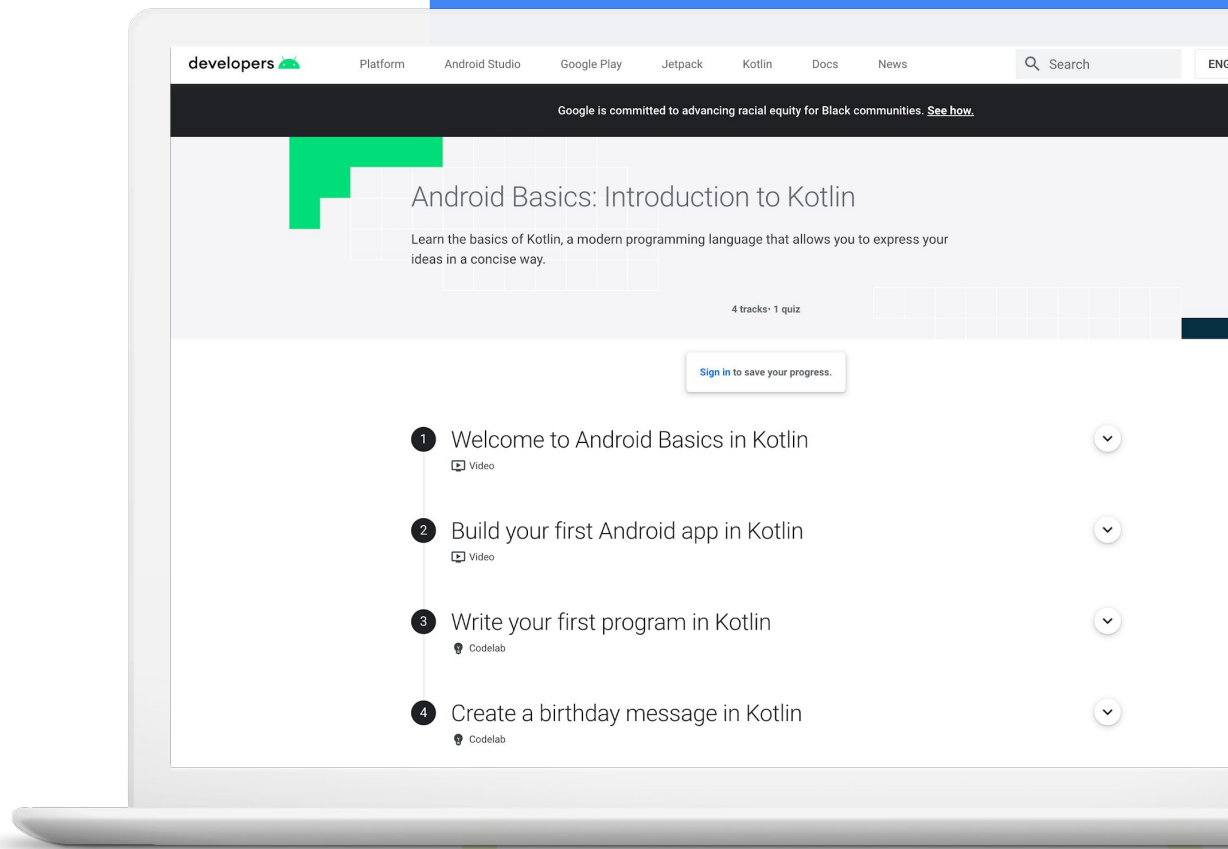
developers

Platform Android Studio Google Play Jetpack Kotlin Docs News

Search

ENG

Google is committed to advancing racial equity for Black communities. See how.

Android Basics: Introduction to Kotlin

Learn the basics of Kotlin, a modern programming language that allows you to express your ideas in a concise way.

4 tracks· 1 quiz

Sign in to save your progress.

1 Welcome to Android Basics in Kotlin
Video

2 Build your first Android app in Kotlin
Video

3 Write your first program in Kotlin
Codelab

4 Create a birthday message in Kotlin
Codelab